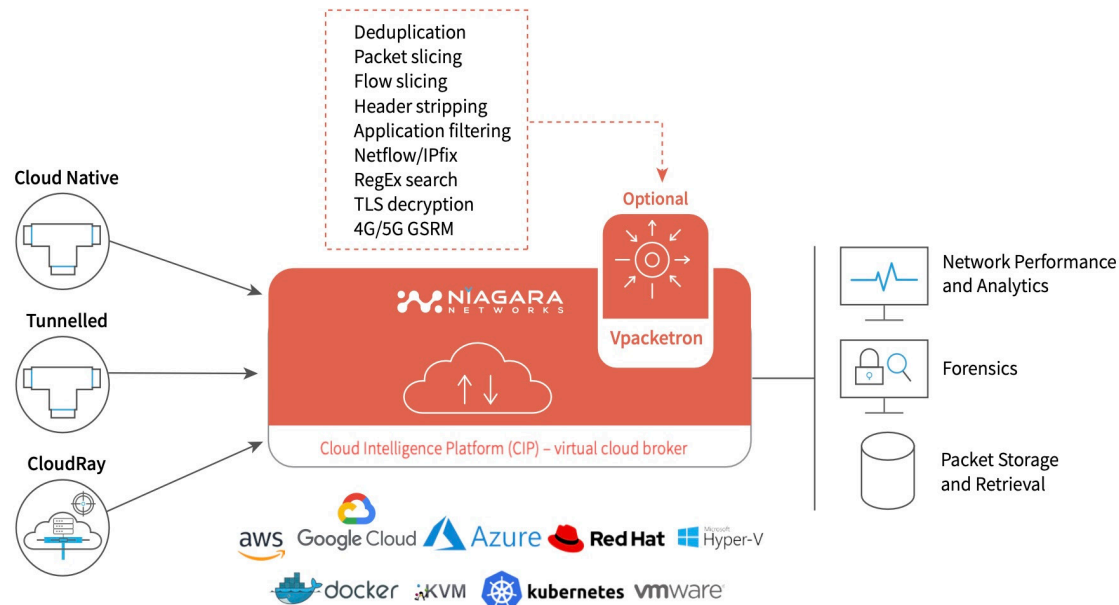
Deduplication
Packet slicing
Flow slicing
Header stripping
Application filtering
Netflow/IPfix
RegEx search
TLS decryption
4G/5G GSRM

Optional

Cloud Native

Tunnelled

CloudRay

NIAGARA NETWORKS

Vpacketron

Cloud Intelligence Platform (CIP) – virtual cloud broker

Network Performance and Analytics

Forensics

Packet Storage and Retrieval

aws Google Cloud Azure Red Hat Microsoft Hyper-V

docker KVM kubernetes vmware